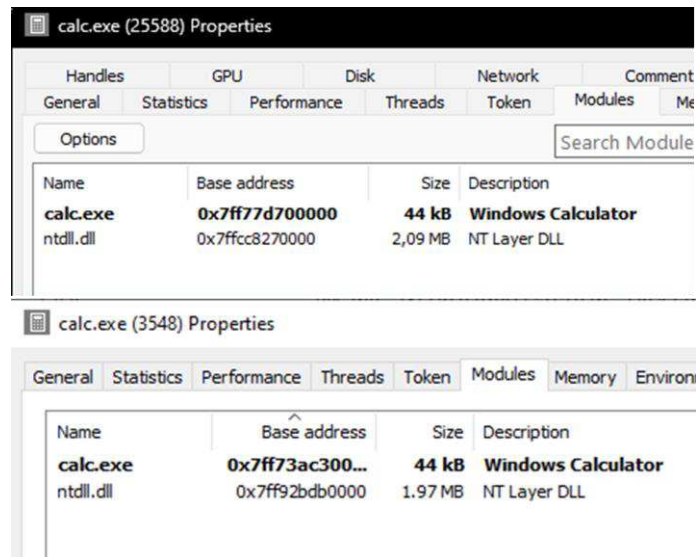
calc.exe (25588) Properties

Handles GPU Disk Network Comment

General Statistics Performance Threads Token Modules Me

Options

Search Module

| Name | Base address | Size | Description |
|---|---|---|---|
| **calc.exe** | **0x7ff77d700000** | **44 kB** | **Windows Calculator** |
| ntdll.dll | 0x7ffcc8270000 | 2,09 MB | NT Layer DLL |

calc.exe (3548) Properties

General Statistics Performance Threads Token Modules Memory Environ

| Name | Base address | Size | Description |
|---|---|---|---|
| **calc.exe** | **0x7ff73ac300...** | **44 kB** | **Windows Calculator** |
| ntdll.dll | 0x7ff92bdb0000 | 1.97 MB | NT Layer DLL |